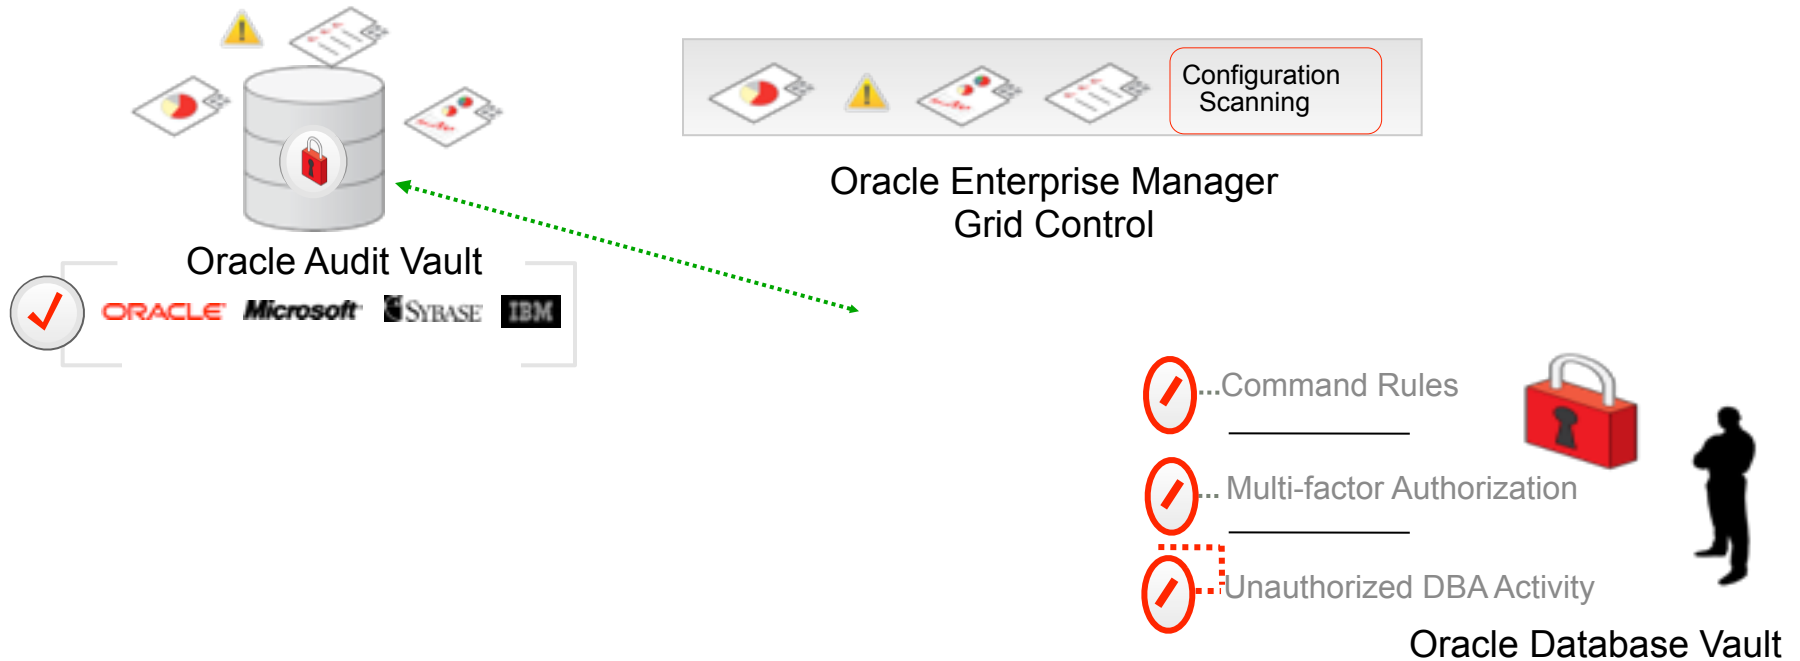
Configuration Scanning

Oracle Enterprise Manager
Grid Control

Oracle Audit Vault

ORACLE Microsoft SYBASE IBM

...Command Rules

... Multi-factor Authorization

Unauthorized DBA Activity

Oracle Database Vault